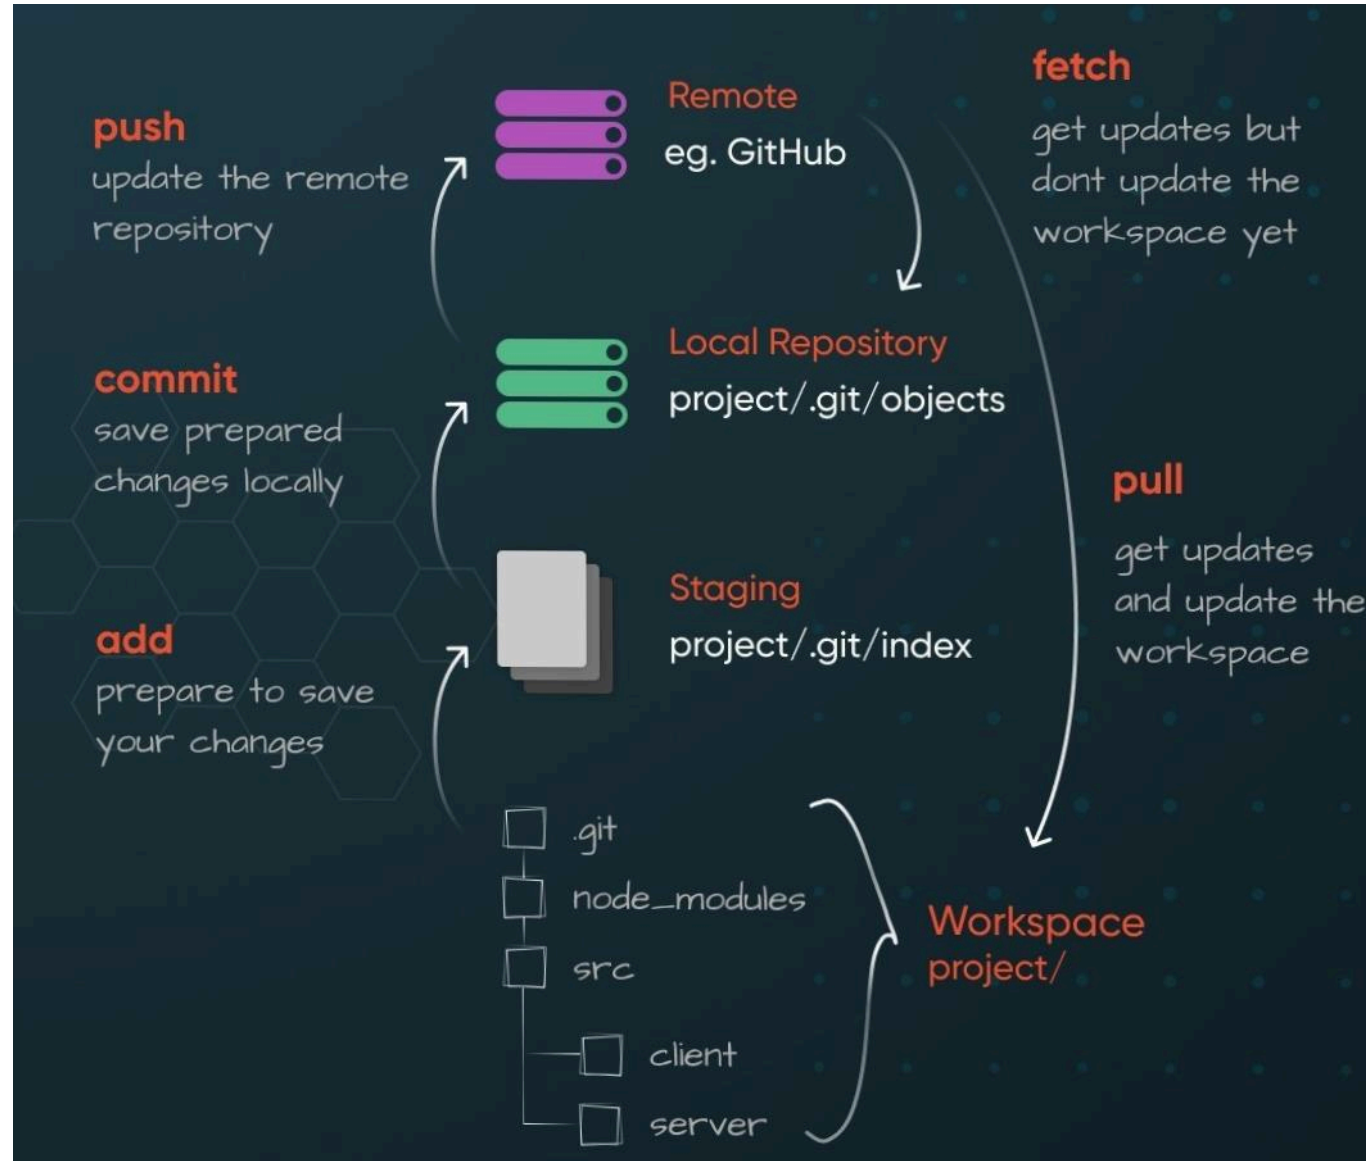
push
update the remote repository

Remote
eg. GitHub

fetch
get updates but dont update the workspace yet

commit
save prepared changes locally

Local Repository
project/.git/objects

pull
get updates and update the workspace

add
prepare to save your changes

Staging
project/.git/index

.git
node_modules
src
client
server

Workspace
project/